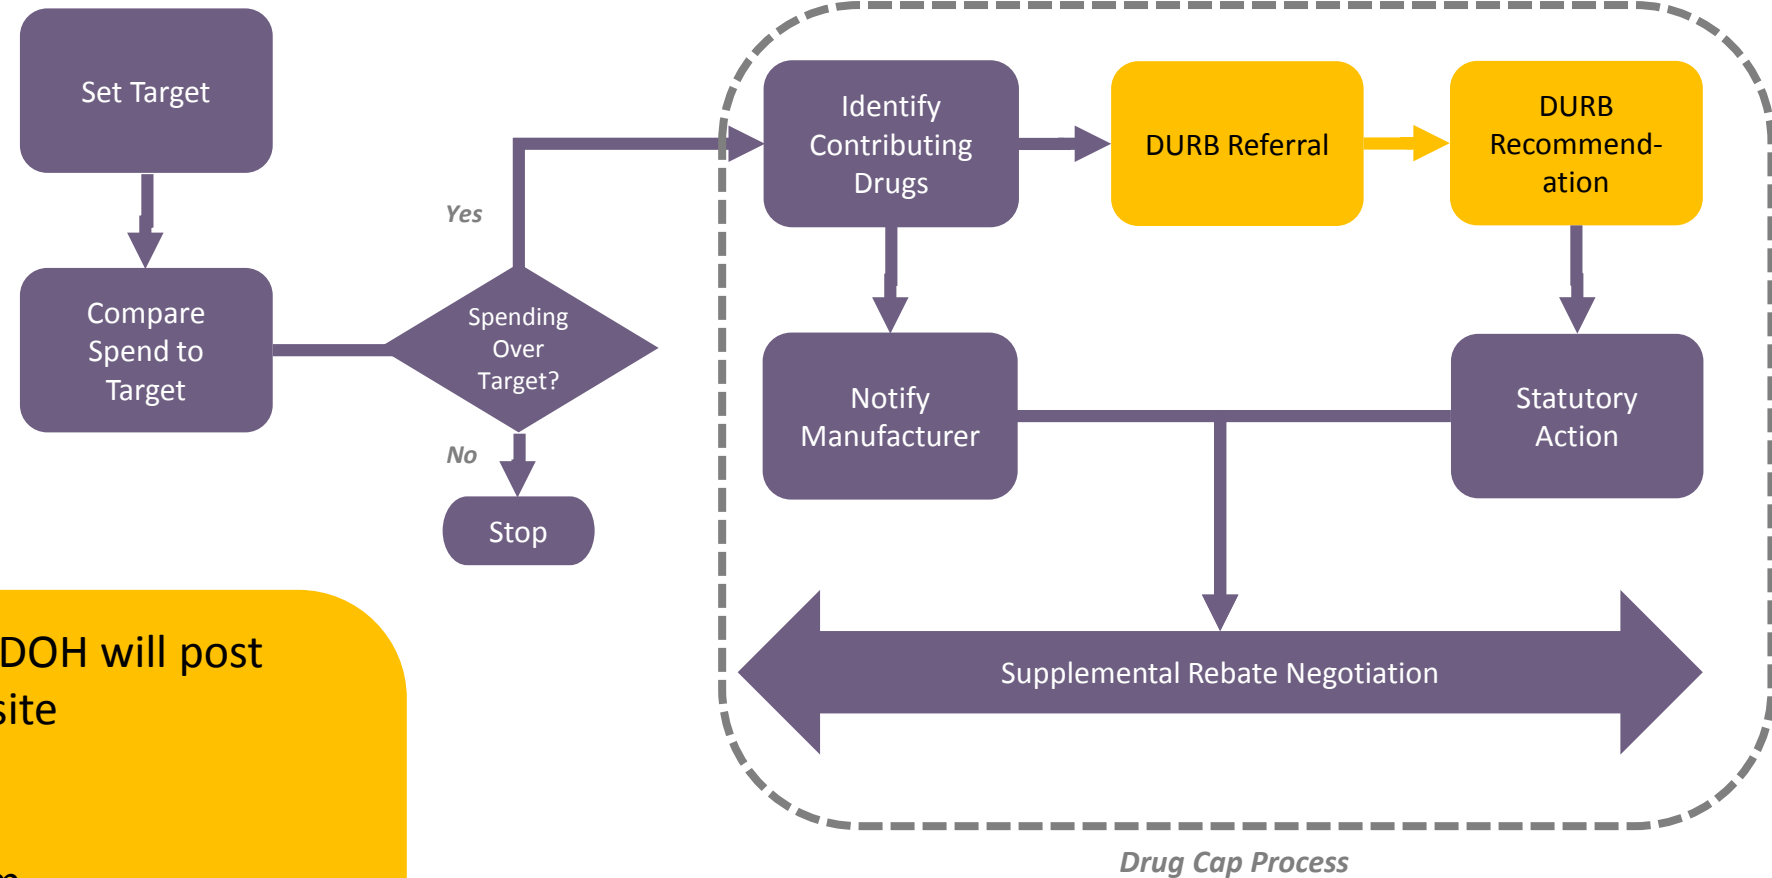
Set Target

Compare Spend to Target

Spending Over Target?

Yes

No

Stop

Identify Contributing Drugs

DURB Referral

DURB Recommend-ation

Notify Manufacturer

Statutory Action

Supplemental Rebate Negotiation

Drug Cap Process

DOH will post
site

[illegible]